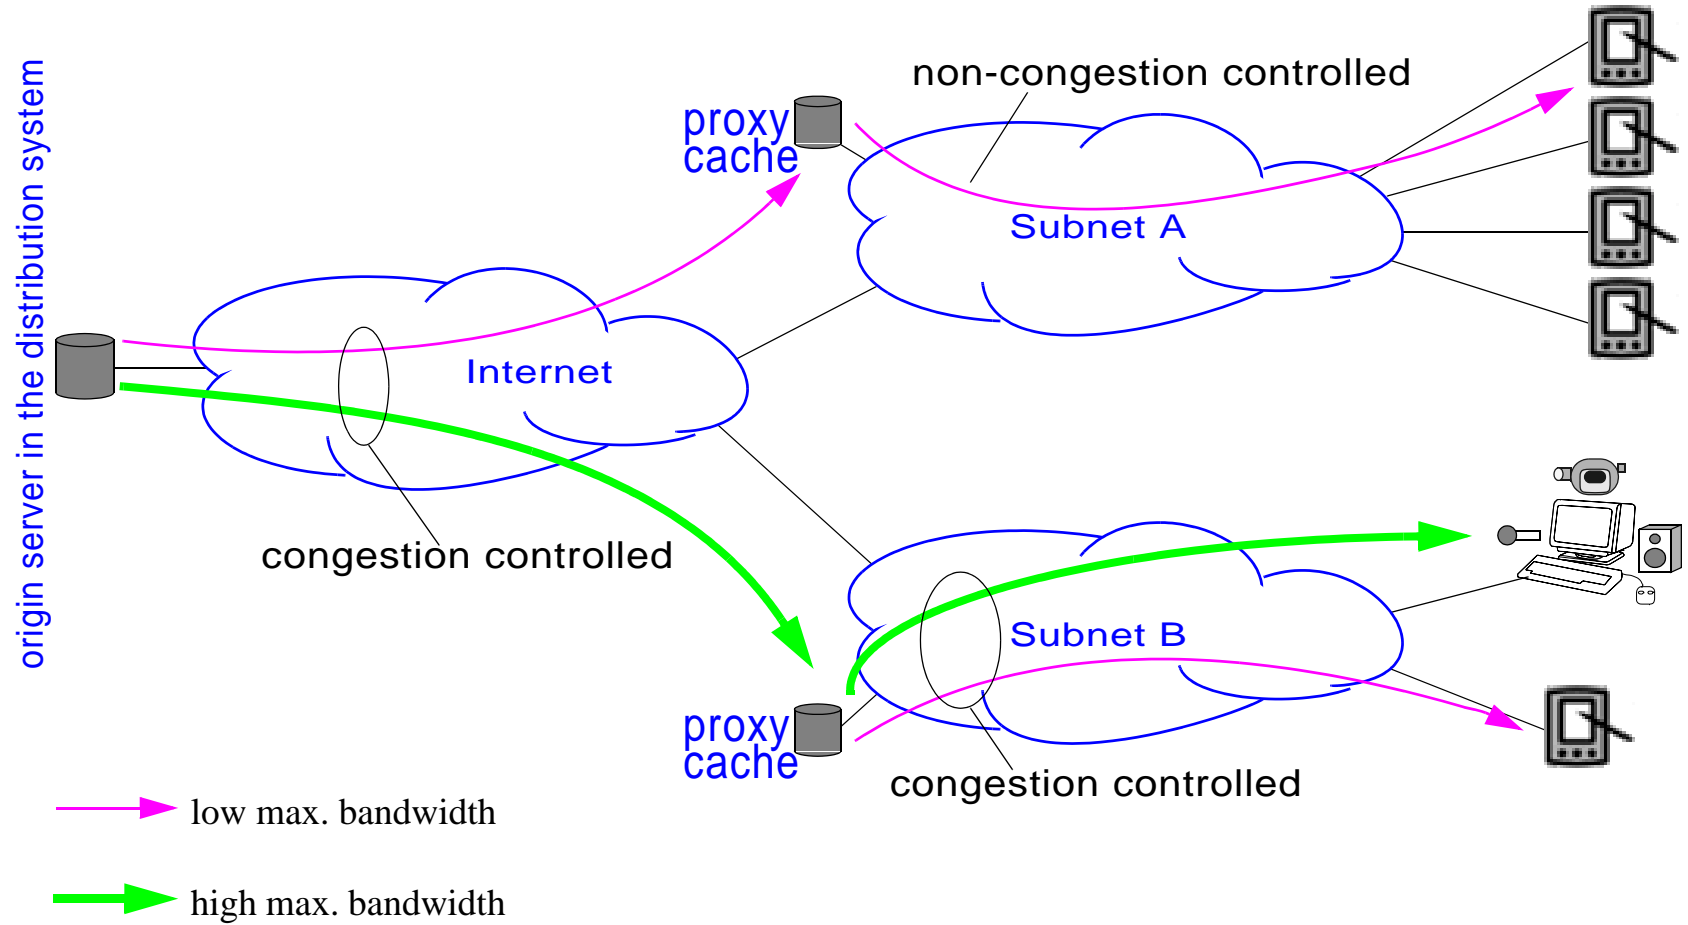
origin server in the distribution system

proxy cache

non-congestion controlled

Subnet A

Internet

congestion controlled

Subnet B

proxy cache

congestion controlled

low max. bandwidth

high max. bandwidth